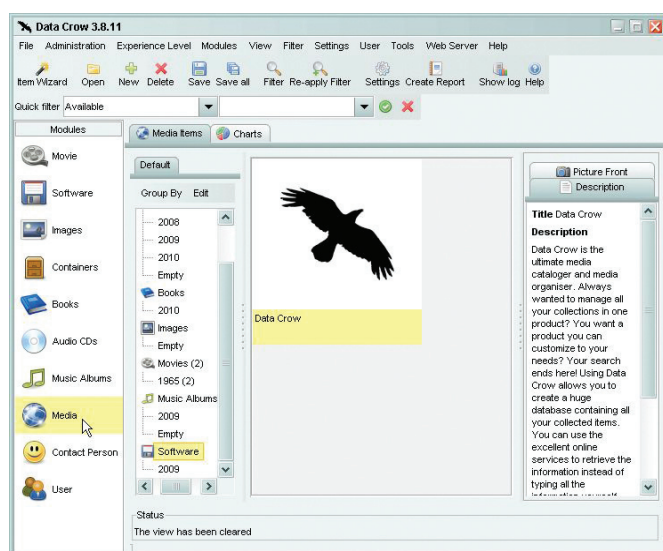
Data Crow 3.8.11

File Administration Experience Level Modules View Filter Settings User Tools Web Server Help

Item Wizard Open New Delete Save Save all Filter Re-apply Filter Settings Create Report Show log Help

Quick filter Available

Modules

Movie

Software

Images

Containers

Books

Audio CDs

Music Albums

Media

Contact Person

User

Media Items Charts

Default

Group By Edit

2008
2009
2010
Empty
Books
2010
Images
Empty
Movies (2)
1965 (2)
Music Albums
2009
Empty
Software
2009

Data Crow

Picture Front
Description

Title Data Crow

Description

Data Crow is the ultimate media cataloger and media organiser. Always wanted to manage all your collections in one product? You want a product you can customize to your needs? Your search ends here! Using Data Crow allows you to create a huge database containing all your collected items. You can use the excellent online services to retrieve the information instead of typing all the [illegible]

Status

The view has been cleared